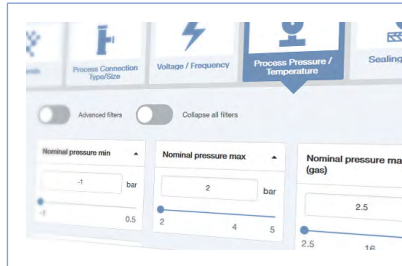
ents

Process Connection Type/Size

Voltage / Frequency

Process Pressure / Temperature

Sealing

Advanced filters

Collapse all filters

Nominal pressure min

-1

bar

-1

0.5

Nominal pressure max

2

bar

2

4

5

Nominal pressure ma (gas)

2.5

2.5

16